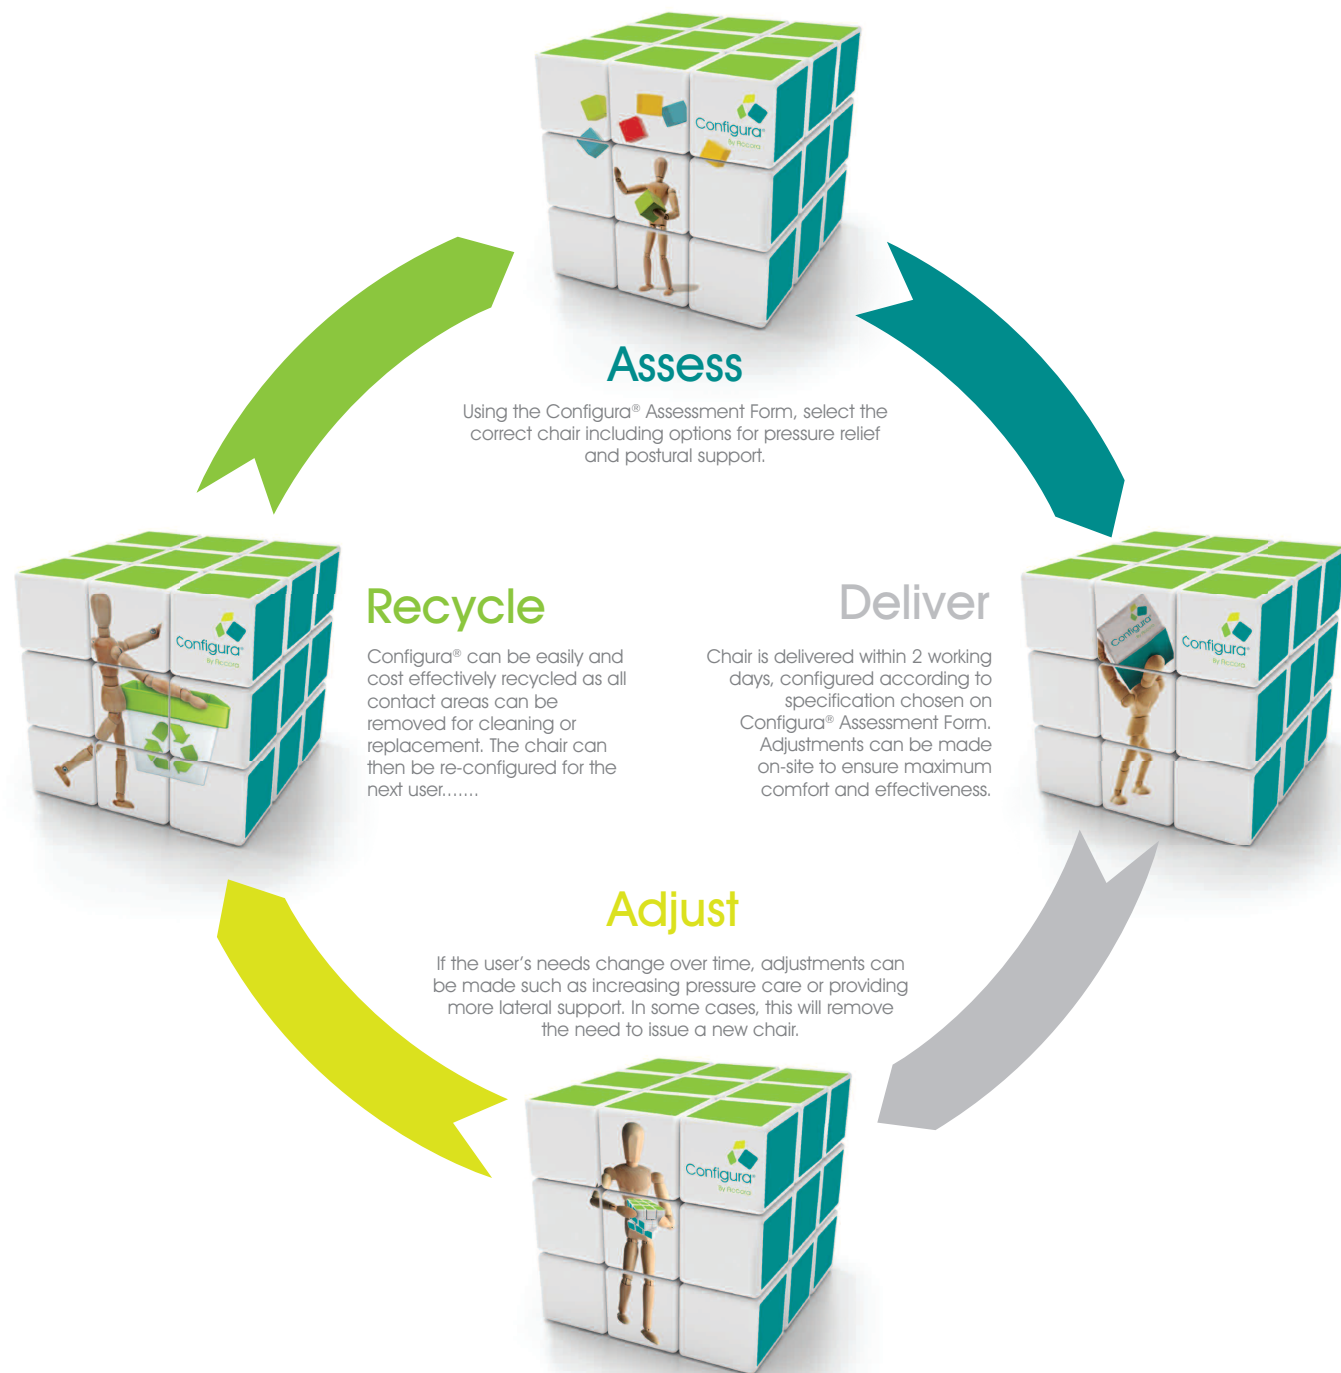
Configura®
By Rocora

Assess

Using the Configura® Assessment Form, select the correct chair including options for pressure relief and postural support.

Configura®
By Rocora

Recycle

Configura® can be easily and cost effectively recycled as all contact areas can be removed for cleaning or replacement. The chair can then be re-configured for the next user.......

Deliver

Chair is delivered within 2 working days, configured according to specification chosen on Configura® Assessment Form. Adjustments can be made on-site to ensure maximum comfort and effectiveness.

Configura

Configura®
By Rocora

Adjust

If the user's needs change over time, adjustments can be made such as increasing pressure care or providing more lateral support. In some cases, this will remove the need to issue a new chair.

Configura®
By Rocora